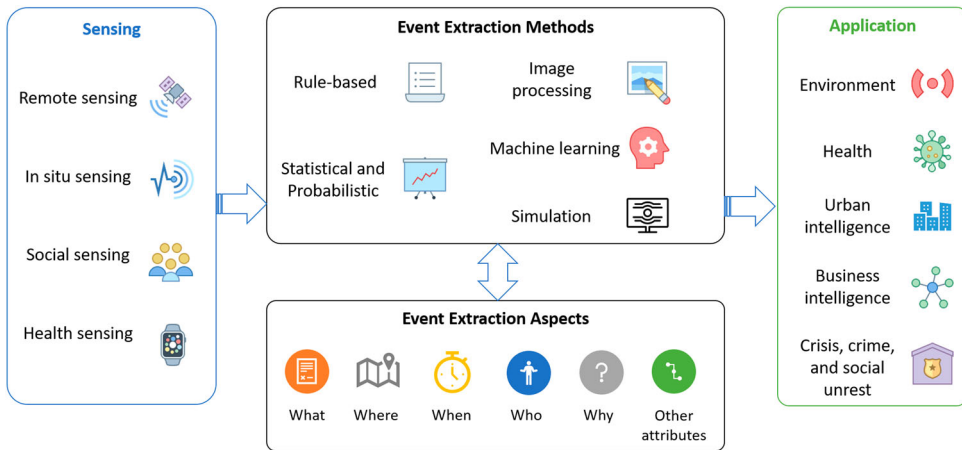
Sensing

Remote sensing

In situ sensing

Social sensing

Health sensing

Event Extraction Methods

Rule-based

Image processing

Statistical and Probabilistic

Machine learning

Simulation

Event Extraction Aspects

What

Where

When

Who

Why

Other attributes

Application

Environment

Health

Urban intelligence

Business intelligence

Crisis, crime, and social unrest